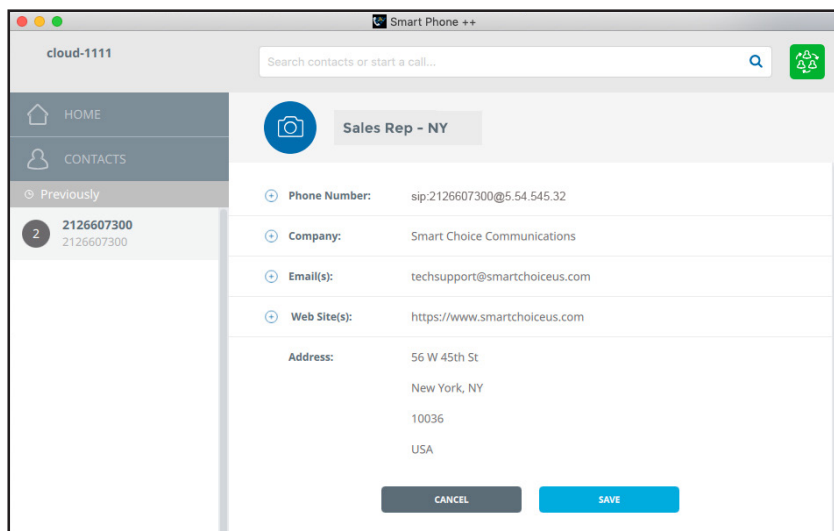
Smart Phone ++

cloud-1111

Search contacts or start a call...

HOME

CONTACTS

Previously

2 2126607300
2126607300

Sales Rep - NY

Phone Number: sip:2126607300@5.54.545.32

Company: Smart Choice Communications

Email(s): techsupport@smartchoiceus.com

Web Site(s): https://www.smartchoiceus.com

Address: 56 W 45th St
New York, NY
10036
USA

CANCEL

SAVE